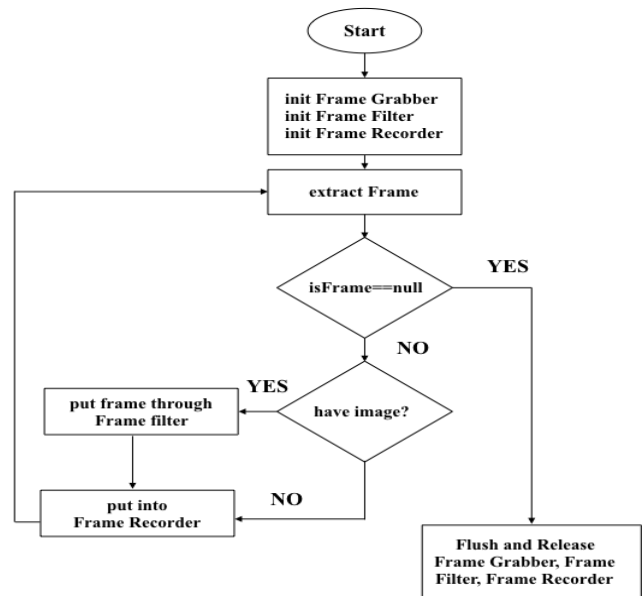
Start

init Frame Grabber
init Frame Filter
init Frame Recorder

extract Frame

isFrame==null

YES

NO

YES

put frame through Frame filter

have image?

NO

put into Frame Recorder

Flush and Release Frame Grabber, Frame Filter, Frame Recorder